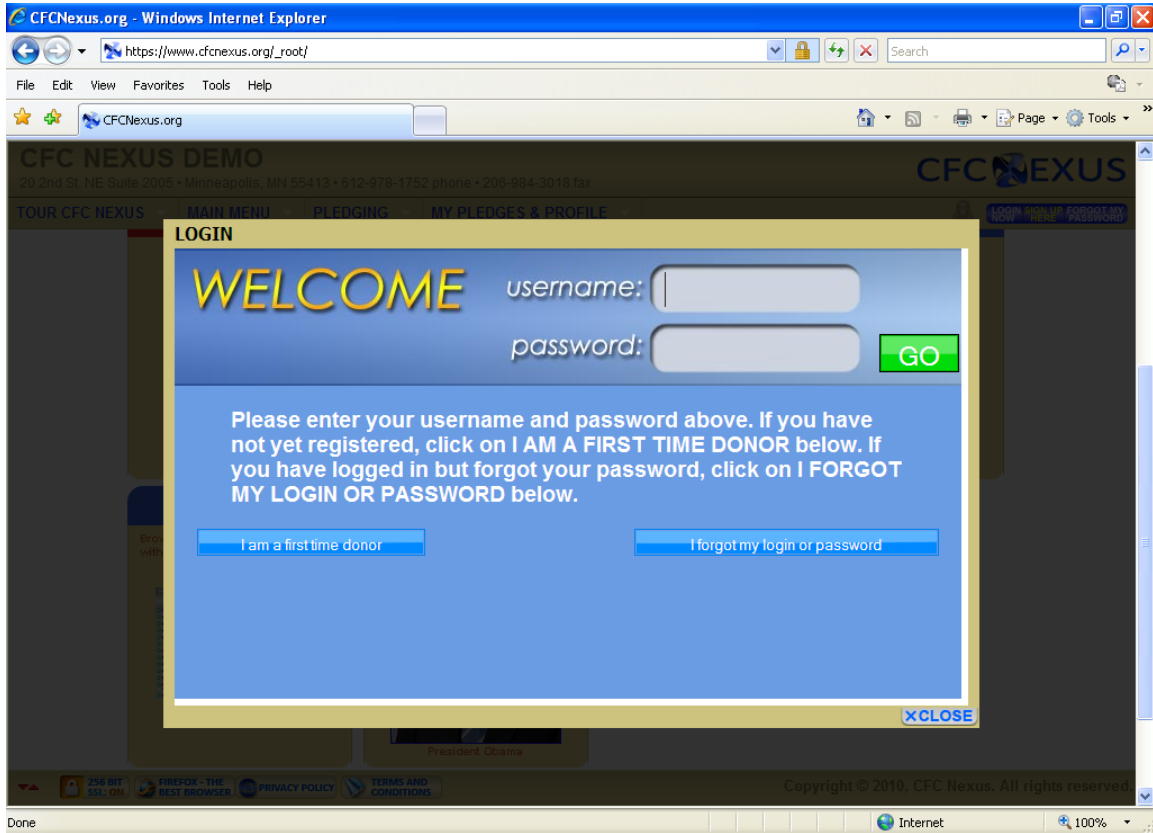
CFCNexus.org - Windows Internet Explorer

https://www.cfcnexus.org/_root/

Search

File Edit View Favorites Tools Help

CFCNexus.org

Page Tools

CFC NEXUS DEMO

20 2nd St. NE Suite 2005 • Minneapolis, MN 55413 • 612-978-1752 phone • 206-984-3018 fax

CFC NEXUS

TOUR CFC NEXUS MAIN MENU PLEDGING MY PLEDGES & PROFILE

LOGIN NOW SIGN UP HERE FORGOT MY PASSWORD

LOGIN

WELCOME

username:

password:

GO

Please enter your username and password above. If you have not yet registered, click on I AM A FIRST TIME DONOR below. If you have logged in but forgot your password, click on I FORGOT MY LOGIN OR PASSWORD below.

I am a first time donor

I forgot my login or password

✕CLOSE

President Obama

256 BIT SSL: ON FIREFOX - THE BEST BROWSER PRIVACY POLICY TERMS AND CONDITIONS

Copyright © 2010. CFC Nexus. All rights reserved.

Done

Internet

100%